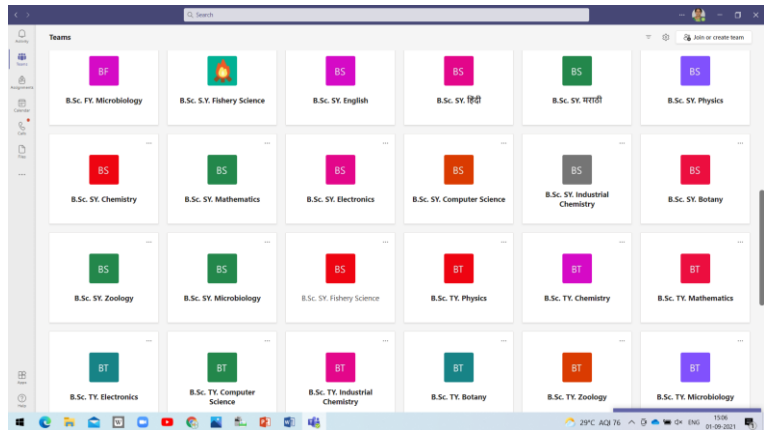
Search

Teams

Join or create team

Activity

Teams

Assignments

Calendar

Calls

Files

...

Apps

Help

BF
B.Sc. FY. Microbiology

B.Sc. S.Y. Fishery Science

BS
B.Sc. SY. English

BS
B.Sc. SY. हिंदी

BS
B.Sc. SY. मराठी

BS
B.Sc. SY. Physics

BS
B.Sc. SY. Chemistry

BS
B.Sc. SY. Mathematics

BS
B.Sc. SY. Electronics

BS
B.Sc. SY. Computer Science

BS
B.Sc. SY. Industrial Chemistry

BS
B.Sc. SY. Botany

BS
B.Sc. SY. Zoology

BS
B.Sc. SY. Microbiology

BS
B.Sc. SY. Fishery Science

BT
B.Sc. TY. Physics

BT
B.Sc. TY. Chemistry

BT
B.Sc. TY. Mathematics

BT
B.Sc. TY. Electronics

BT
B.Sc. TY. Computer Science

BT
B.Sc. TY. Industrial Chemistry

BT
B.Sc. TY. Botany

BT
B.Sc. TY. Zoology

BT
B.Sc. TY. Microbiology

29°C AQI 76 ENG 15:06 01-09-2021